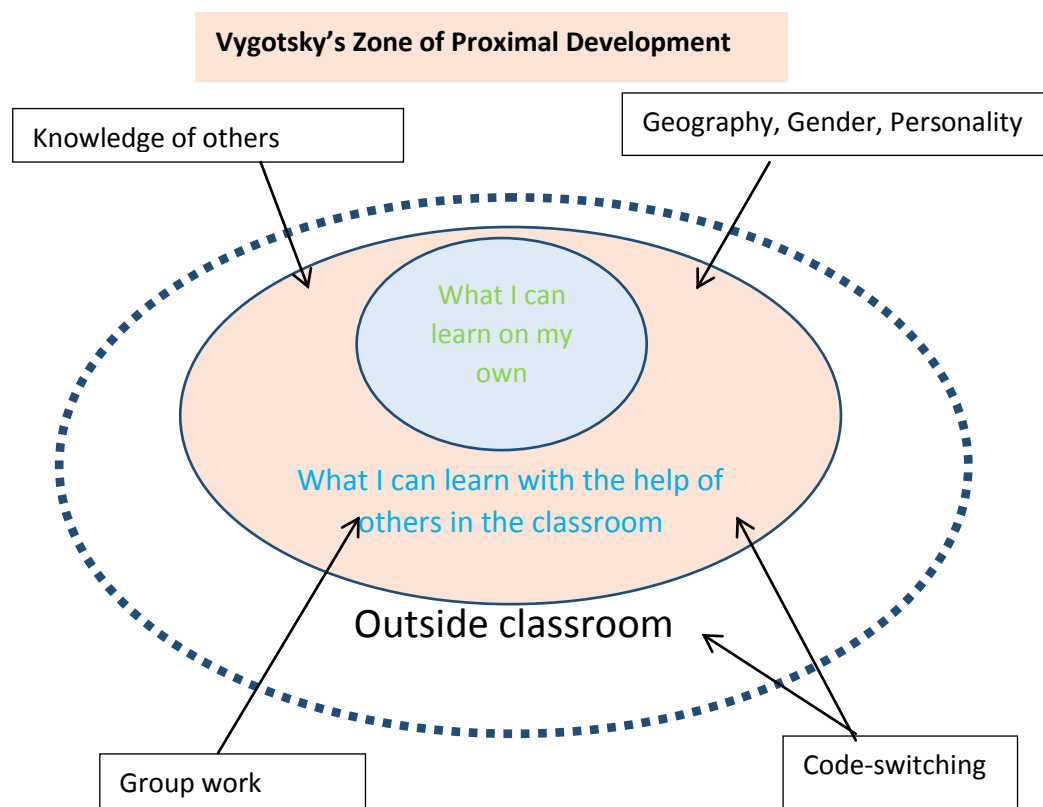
Vygotsky's Zone of Proximal Development

Knowledge of others

Geography, Gender, Personality

What I can learn on my own

What I can learn with the help of others in the classroom

Outside classroom

Group work

Code-switching